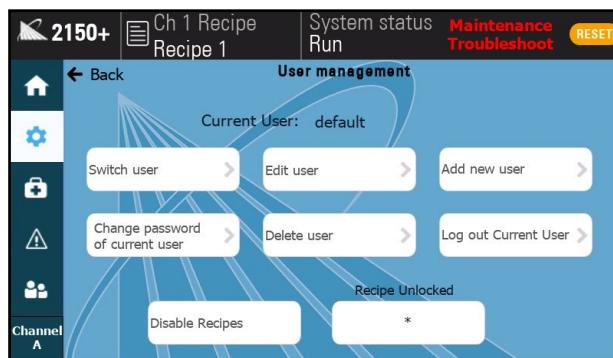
2150+ Ch 1 Recipe Recipe 1 System status Run Maintenance Troubleshoot RESET

← Back User management

Current User: default

Switch user
Edit user
Add new user
Change password of current user
Delete user
Log out Current User

Recipe Unlocked
Disable Recipes
*

Channel A